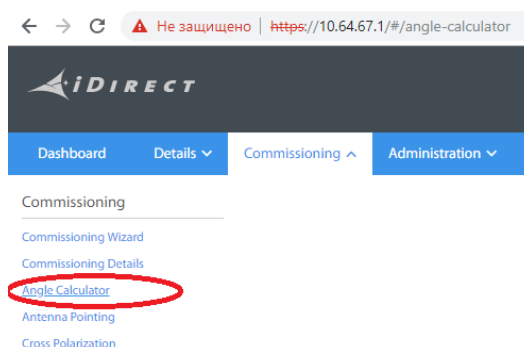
Не защищено | https://10.64.67.1/#/angle-calculator

iDIRECT

Dashboard Details Commissioning Administration

Commissioning

Commissioning Wizard
Commissioning Details
Angle Calculator
Antenna Pointing
Cross Polarization